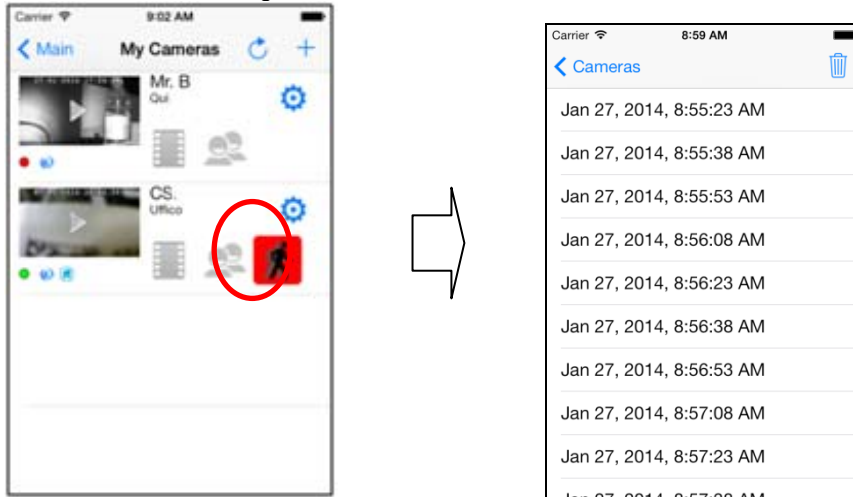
Carrier 9:02 AM

< Main My Cameras

Mr. B
Qui

CS.
Uffico

Carrier 8:59 AM

< Cameras

Jan 27, 2014, 8:55:23 AM

Jan 27, 2014, 8:55:38 AM

Jan 27, 2014, 8:55:53 AM

Jan 27, 2014, 8:56:08 AM

Jan 27, 2014, 8:56:23 AM

Jan 27, 2014, 8:56:38 AM

Jan 27, 2014, 8:56:53 AM

Jan 27, 2014, 8:57:08 AM

Jan 27, 2014, 8:57:23 AM

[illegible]